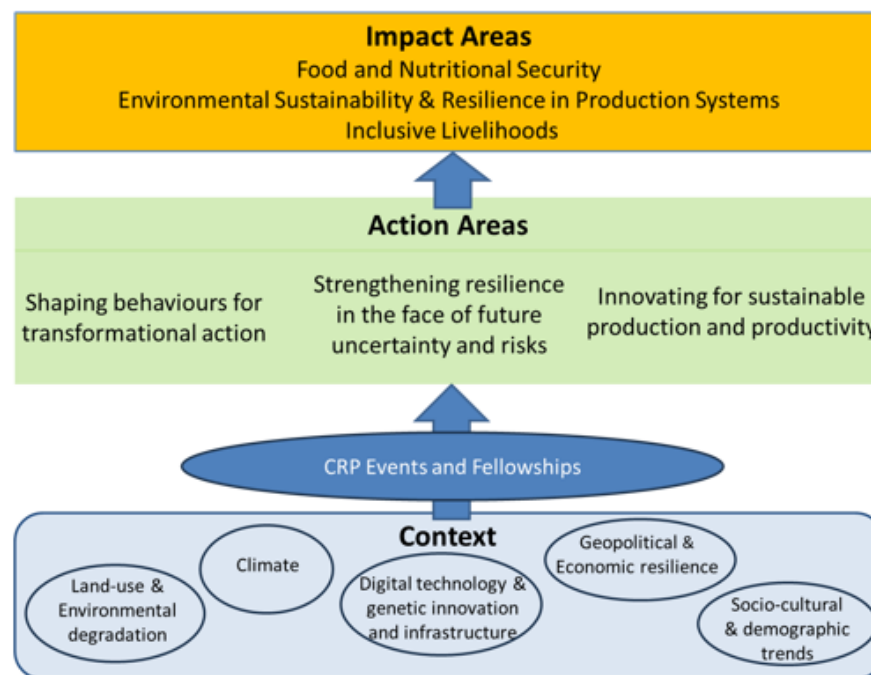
Impact Areas
Food and Nutritional Security
Environmental Sustainability & Resilience in Production Systems
Inclusive Livelihoods

Action Areas

Shaping behaviours for transformational action

Strengthening resilience in the face of future uncertainty and risks

Innovating for sustainable production and productivity

CRP Events and Fellowships

Context

Land-use & Environmental degradation

Climate

Digital technology & genetic innovation and infrastructure

Geopolitical & Economic resilience

Socio-cultural & demographic trends